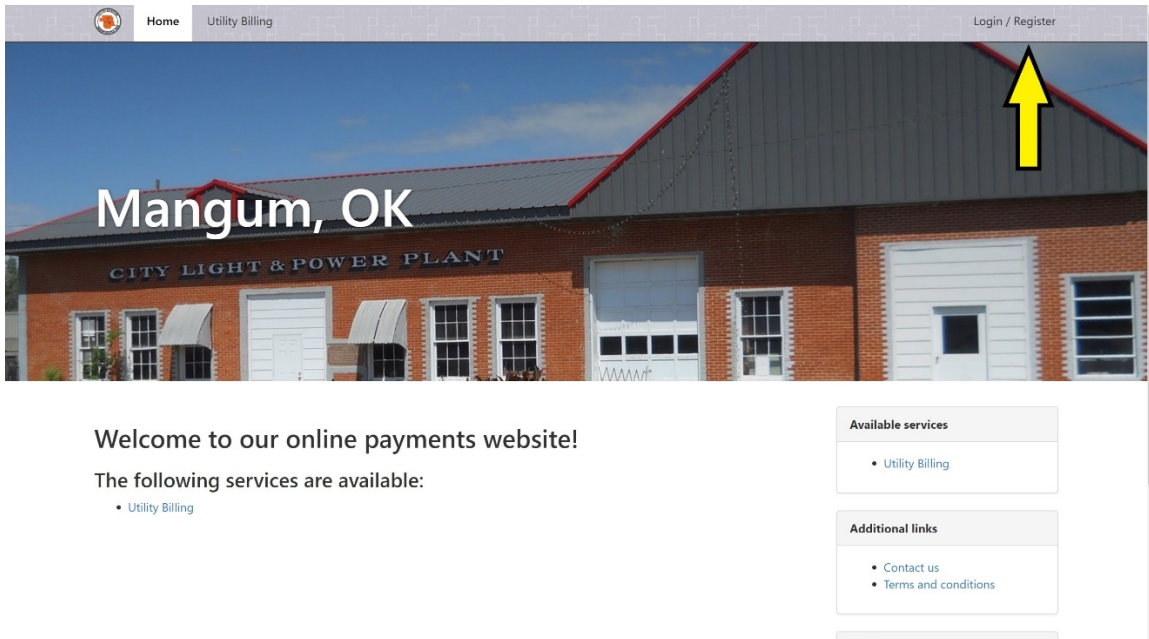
Home Utility Billing Login / Register

Mangum, OK

CITY LIGHT & POWER PLANT

Welcome to our online payments website!

The following services are available:

- Utility Billing

Available services

- Utility Billing

Additional links

- Contact us
- Terms and conditions